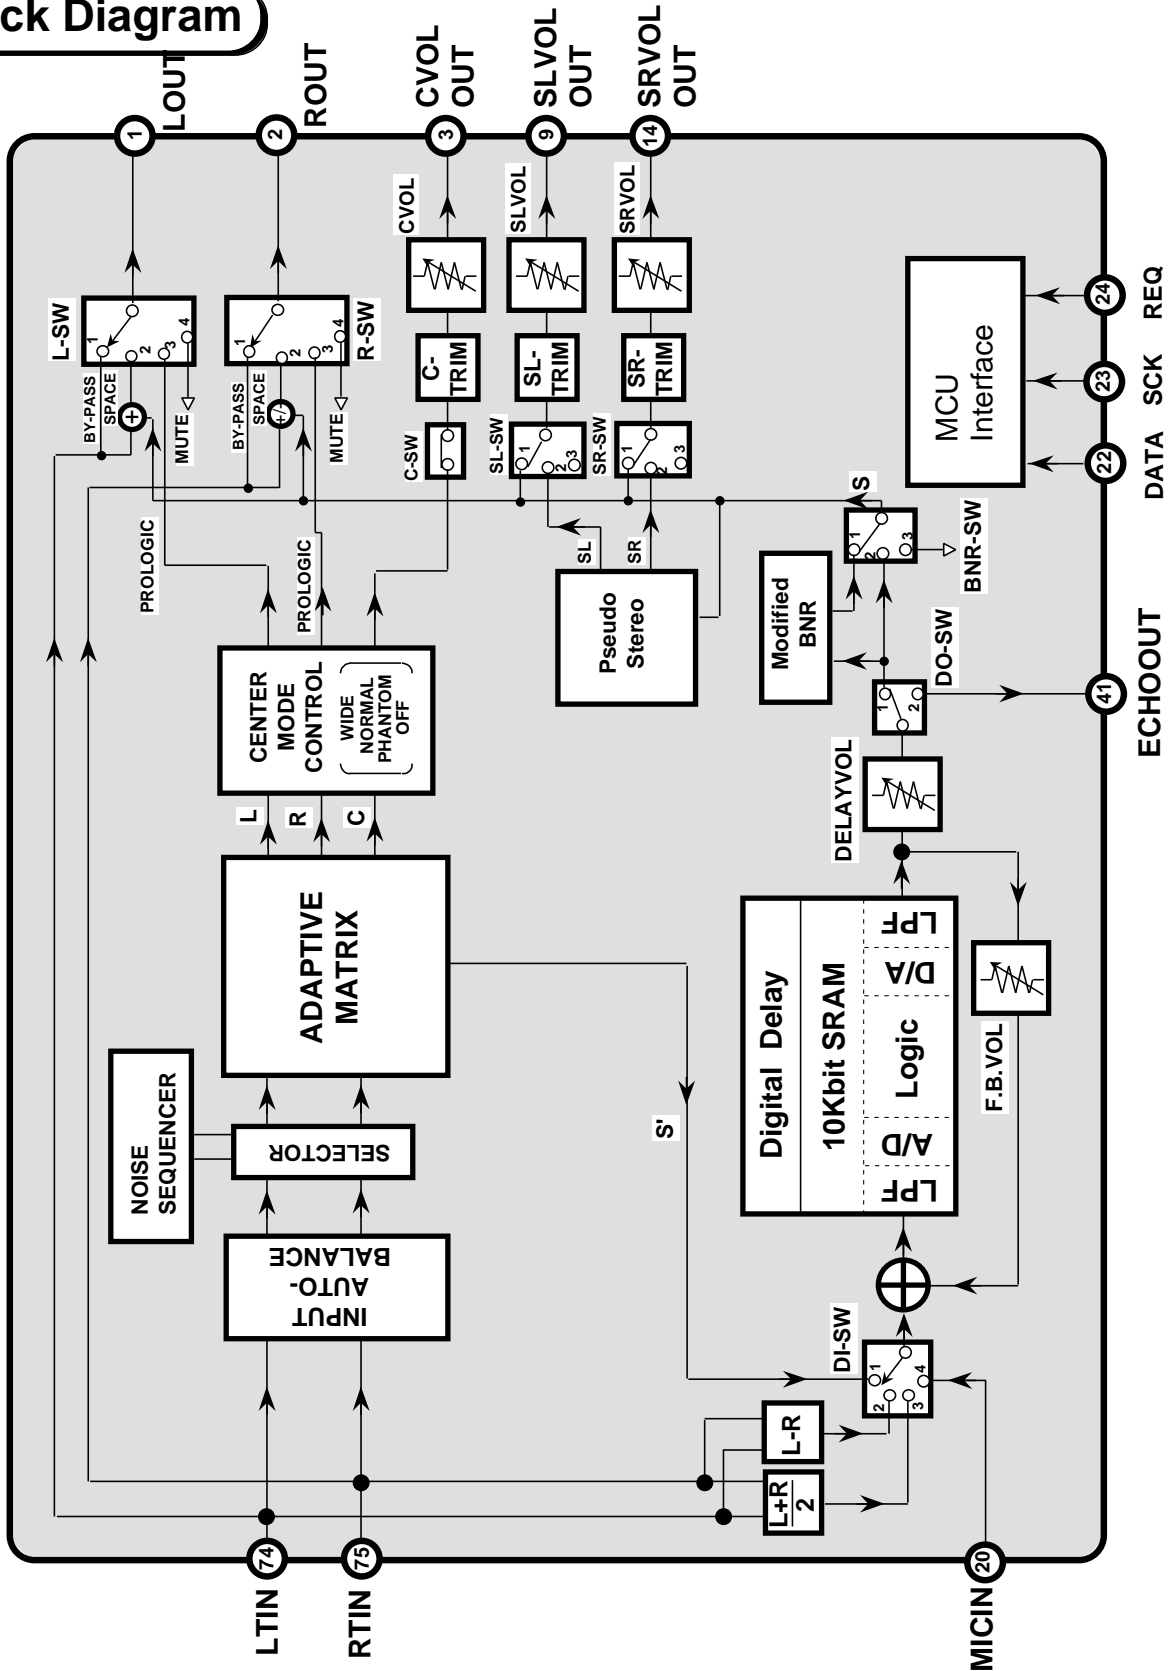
ck Diagram

1 LOUT
2 ROUT
3 CVOL OUT
9 SLVOL OUT
14 SRVOL OUT

CVOL
SLVOL
SRVOL

L-SW
1 2 3 4
BY-PASS
SPACE
MUTE
+

R-SW
1 2 3 4
BY-PASS
SPACE
MUTE
+/-

C-TRIM
SL-TRIM
SR-TRIM

C-SW
SL-SW
1 2 3
SR-SW
1 2 3

MCU Interface

24 REQ
23 SCK
22 DATA

S
BNR-SW
1 2 3

PROLOGIC
PROLOGIC

SL
SR
Pseudo Stereo

Modified BNR

DO-SW
1 2
41 ECHOOUT

CENTER MODE CONTROL
WIDE
NORMAL
PHANTOM
OFF

L
R
C

DELAYVOL

ADAPTIVE MATRIX

Digital Delay
10Kbit SRAM
LPF
D/A
Logic
A/D
LPF

F.B.VOL

NOISE SEQUENCER
SELECTOR

S'

INPUT AUTO-BALANCE

DI-SW
1 2 3 4

L-R
$\frac{L+R}{2}$

74 LTIN
75 RTIN
20 MICIN